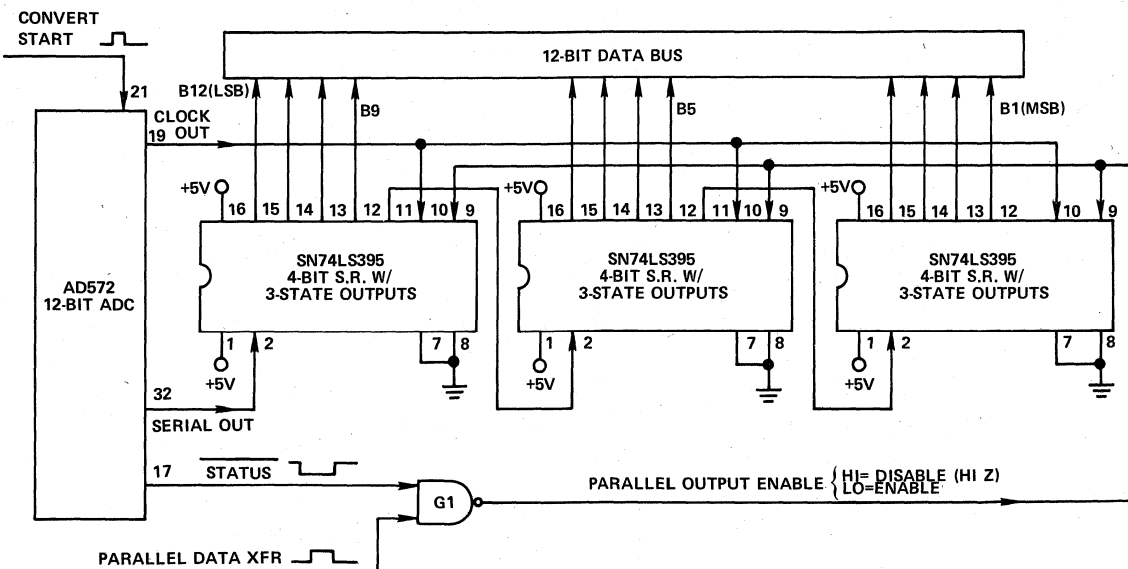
CONVERT START

12-BIT DATA BUS

21

B12(LSB)

B9

B5

B1(MSB)

CLOCK OUT

19

+5V

16 15 14 13 12 11 10 9

+5V

16 15 14 13 12 11 10 9

+5V

16 15 14 13 12 10 9

AD572
12-BIT ADC

SN74LS395
4-BIT S.R. W/
3-STATE OUTPUTS

SN74LS395
4-BIT S.R. W/
3-STATE OUTPUTS

SN74LS395
4-BIT S.R. W/
3-STATE OUTPUTS

1 2

7 8

+5V

1 2

7 8

+5V

1 2

7 8

+5V

32

SERIAL OUT

17

$\overline{\text{STATUS}}$

G1

PARALLEL OUTPUT ENABLE {HI= DISABLE (HI Z)
LO=ENABLE

PARALLEL DATA XFR